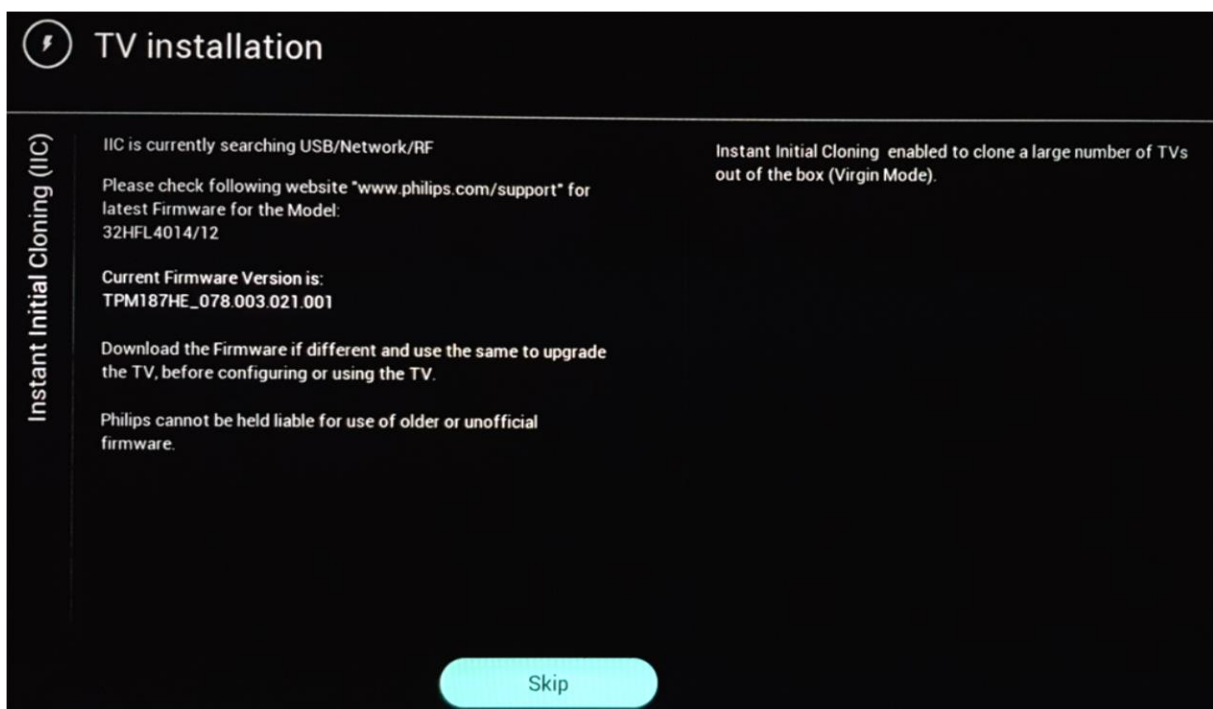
TV installation

Instant Initial Cloning (IIC)

IIC is currently searching USB/Network/RF

Please check following website "www.philips.com/support" for latest Firmware for the Model: 32HFL4014/12

Current Firmware Version is: TPM187HE_078.003.021.001

Download the Firmware if different and use the same to upgrade the TV, before configuring or using the TV.

Philips cannot be held liable for use of older or unofficial firmware.

Instant Initial Cloning enabled to clone a large number of TVs out of the box (Virgin Mode).

Skip